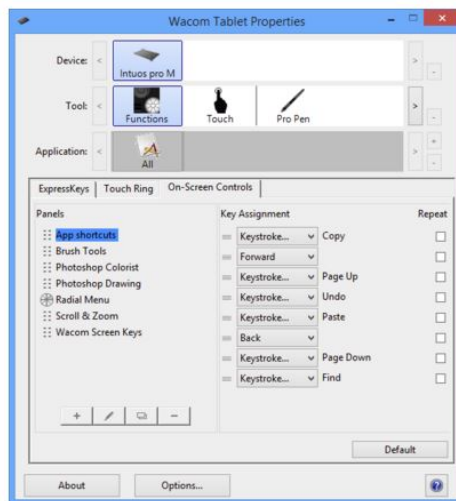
Wacom Tablet Properties

Device: Intuos pro M

Tool: Functions Touch Pro Pen

Application: All

ExpressKeys Touch Ring On-Screen Controls

Panels
App shortcuts
Brush Tools
Photoshop Colorist
Photoshop Drawing
Radial Menu
Scroll & Zoom
Wacom Screen Keys

+ –

| Key Assignment | | Repeat |
|---|---|---|
| Keystroke... | Copy | |
| Forward | | |
| Keystroke... | Page Up | |
| Keystroke... | Undo | |
| Keystroke... | Paste | |
| Back | | |
| Keystroke... | Page Down | |
| Keystroke... | Find | |

Default

About Options...